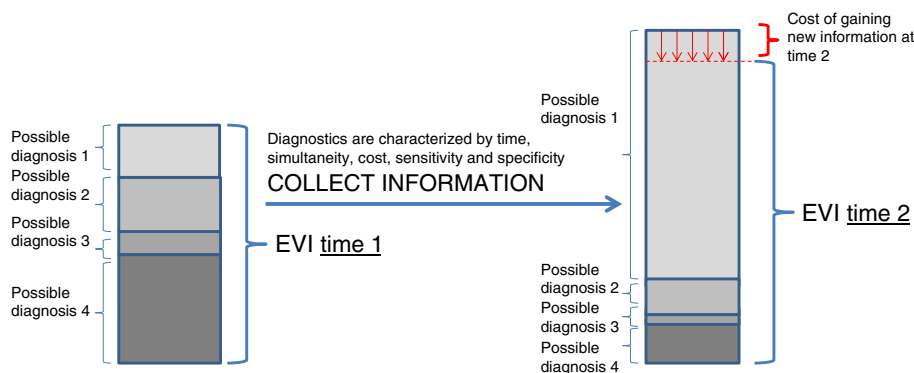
Possible diagnosis 1

Possible diagnosis 2

Possible diagnosis 3

Possible diagnosis 4

EVI time 1

Diagnostics are characterized by time, simultaneity, cost, sensitivity and specificity

COLLECT INFORMATION

Cost of gaining new information at time 2

Possible diagnosis 1

Possible diagnosis 2

Possible diagnosis 3

Possible diagnosis 4

EVI time 2